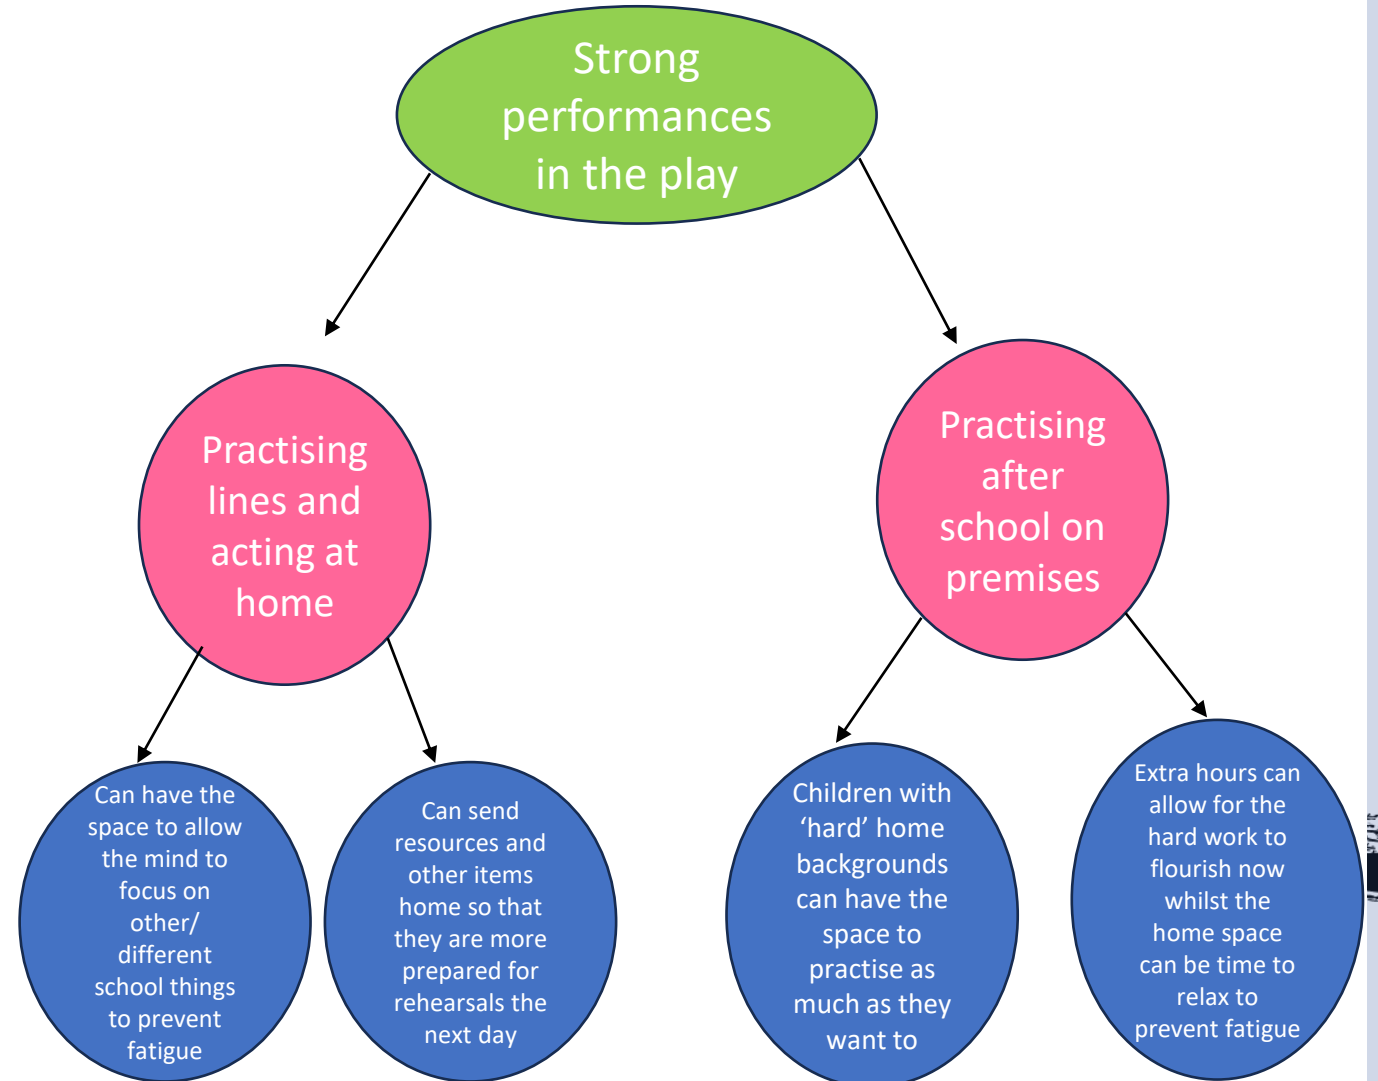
Strong performances in the play

Practising lines and acting at home

Practising after school on premises

Can have the space to allow the mind to focus on other/ different school things to prevent fatigue

Can send resources and other items home so that they are more prepared for rehearsals the next day

Children with ‘hard’ home backgrounds can have the space to practise as much as they want to

Extra hours can allow for the hard work to flourish now whilst the home space can be time to relax to prevent fatigue